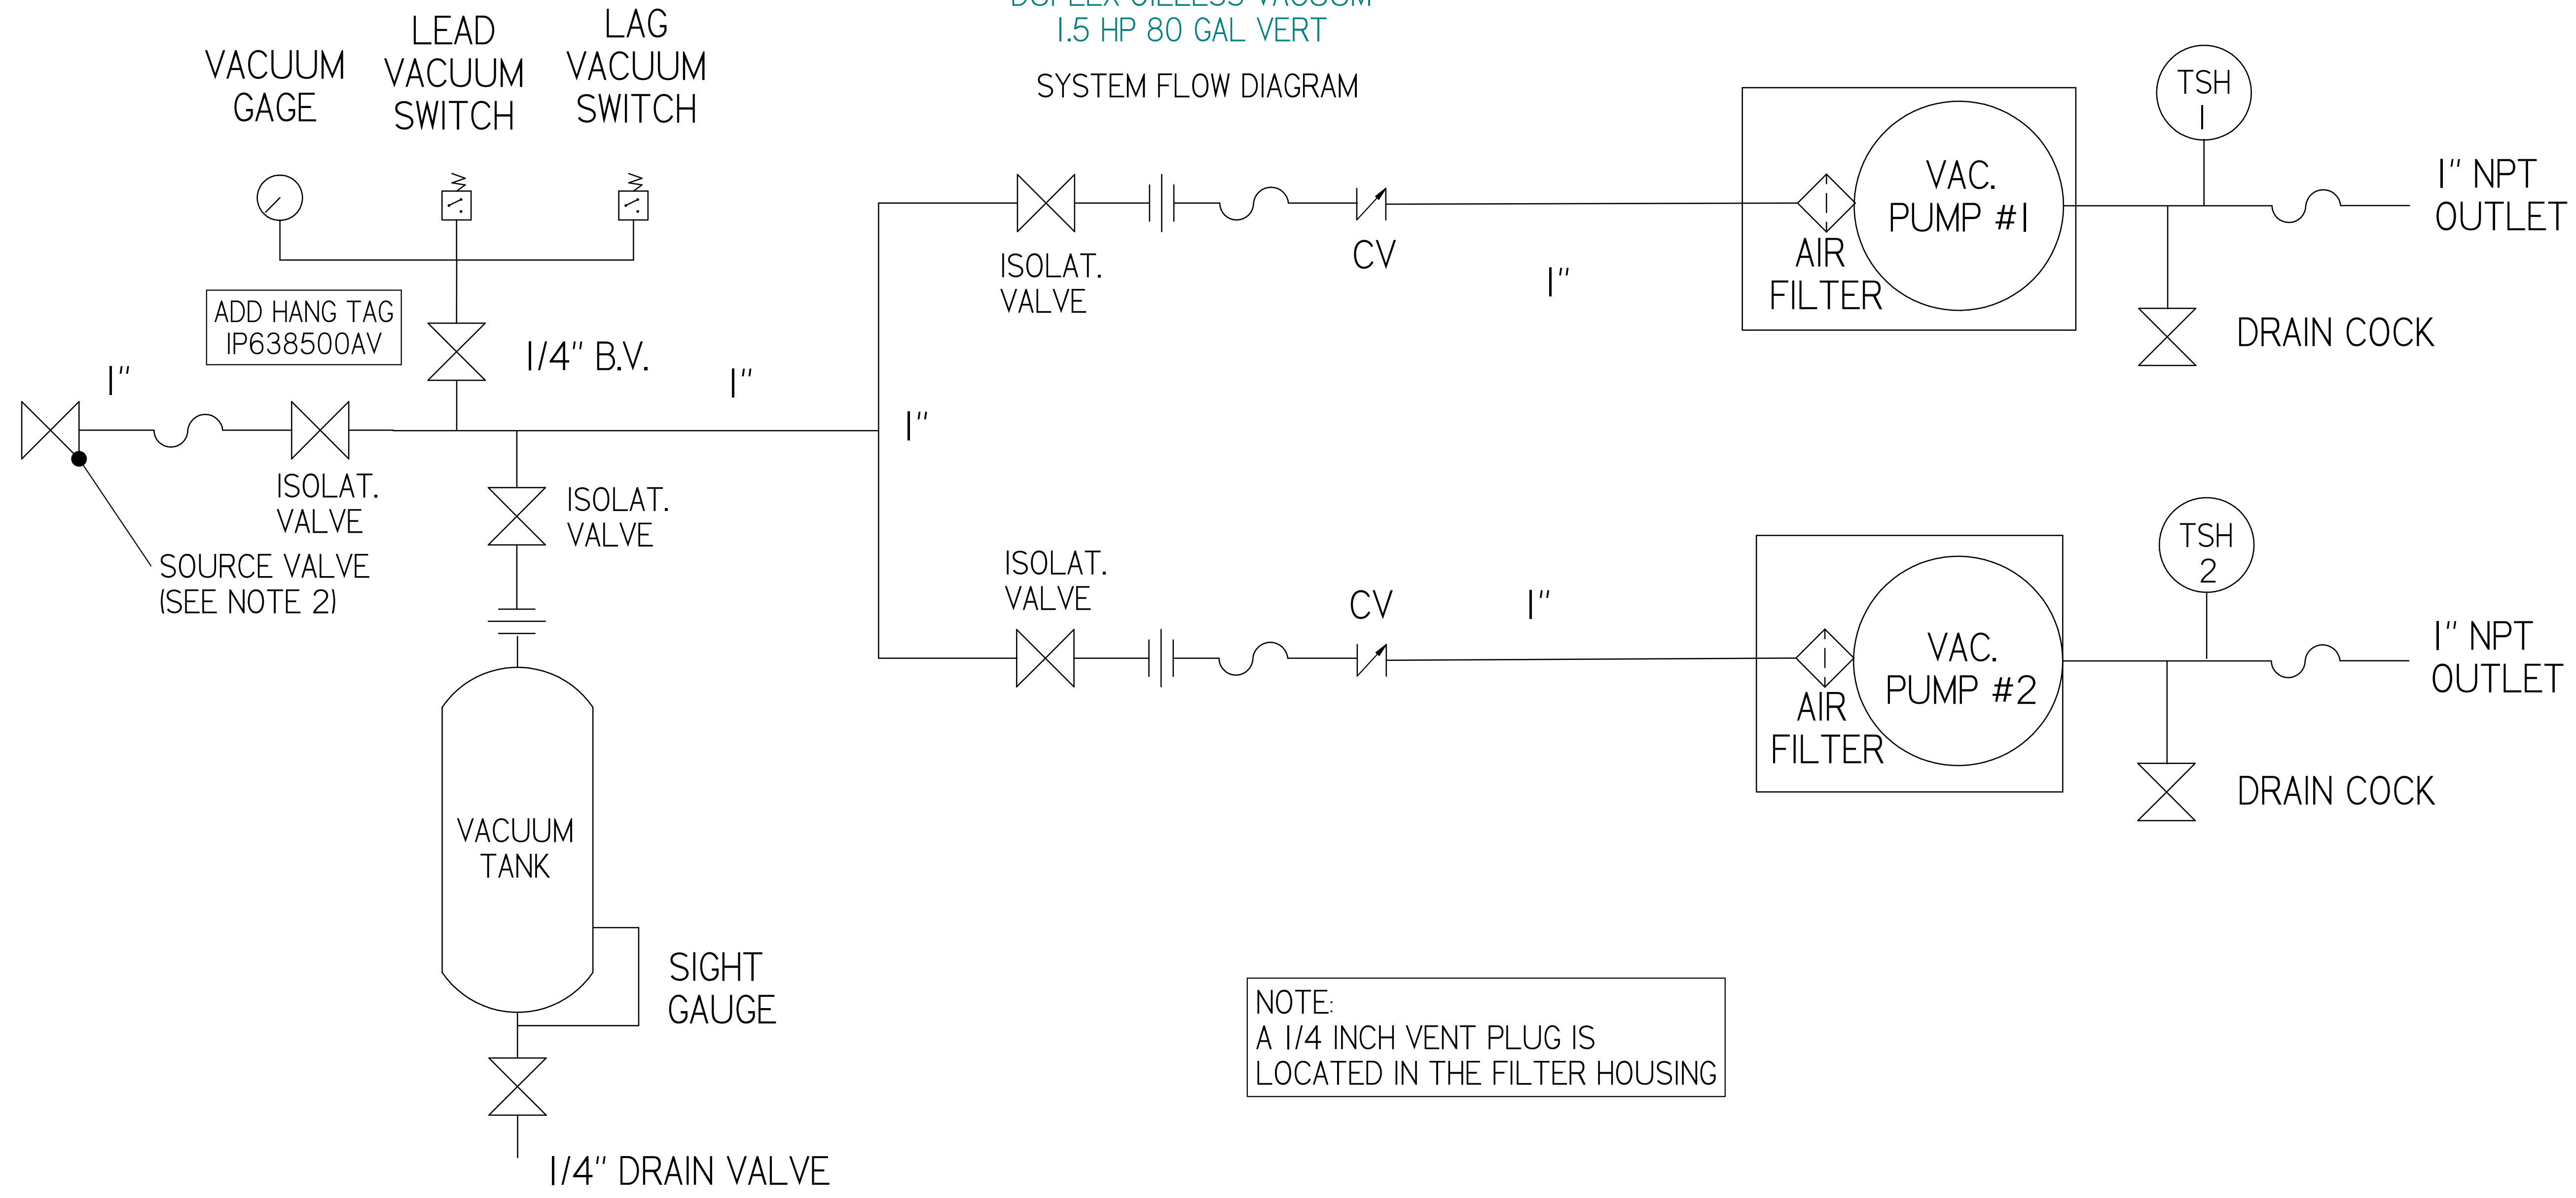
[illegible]
1.5 HP 80 GAL VERT

SYSTEM FLOW DIAGRAM

VACUUM GAGE

LEAD VACUUM SWITCH

LAG VACUUM SWITCH

ADD HANG TAG IP638500AV

1/4" B.V.

1"

1"

1"

ISOLAT. VALVE

ISOLAT. VALVE

SOURCE VALVE (SEE NOTE 2)

ISOLAT. VALVE

CV

1"

AIR FILTER

VAC. PUMP #1

TSH 1

1" NPT OUTLET

DRAIN COCK

ISOLAT. VALVE

CV

1"

AIR FILTER

VAC. PUMP #2

TSH 2

1" NPT OUTLET

DRAIN COCK

VACUUM TANK

SIGHT GAUGE

1/4" DRAIN VALVE

NOTE:
A 1/4 INCH VENT PLUG IS LOCATED IN THE FILTER HOUSING